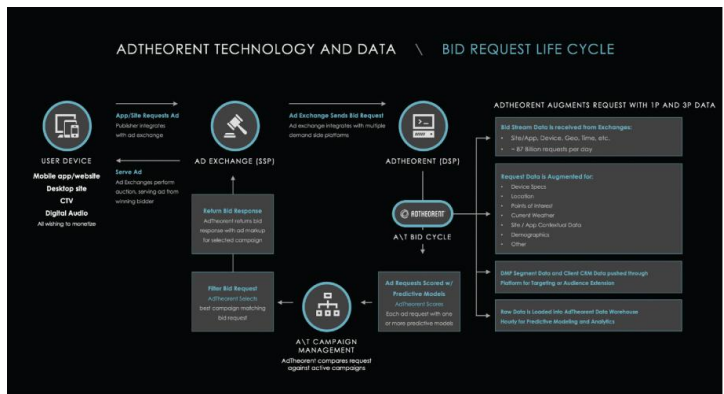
ADTHEORENT TECHNOLOGY AND DATA \ BID REQUEST LIFE CYCLE

App/Site Requests Ad
Publisher integrates with ad exchange

Ad Exchange Sends Bid Request
Ad exchange integrates with multiple demand side platforms

ADTHEORENT AUGMENTS REQUEST WITH 1P AND 3P DATA

USER DEVICE
Mobile app/website
Desktop site
CTV
Digital Audio
All wishing to monetize

AD EXCHANGE (SSP)

ADTHEORENT (DSP)

Serve Ad
Ad Exchanges perform auction, serving ad from winning bidder

Bid Stream Data is received from Exchanges:
• Site/App, Device, Geo, Time, etc.
• ~ 87 Billion requests per day

Request Data is Augmented for:
• Device Specs
• Location
• Points of Interest
• Current Weather
• Site / App Contextual Data
• Demographics
• Other

Return Bid Response
AdTheorent returns bid response with ad markup for selected campaign

ADTHEORENT

A\T BID CYCLE

DMP Segment Data and Client CRM Data pushed through Platform for Targeting or Audience Extension

Filter Bid Request
AdTheorent Search
best campaign matching bid request

Ad Requests Scored w/ Predictive Models
AdTheorent Scores
Each ad request with one or more predictive models

Raw Data is Loaded into AdTheorent Data Warehouse Hourly for Predictive Modeling and Analytics

A\T CAMPAIGN MANAGEMENT
AdTheorent compares request against active campaigns